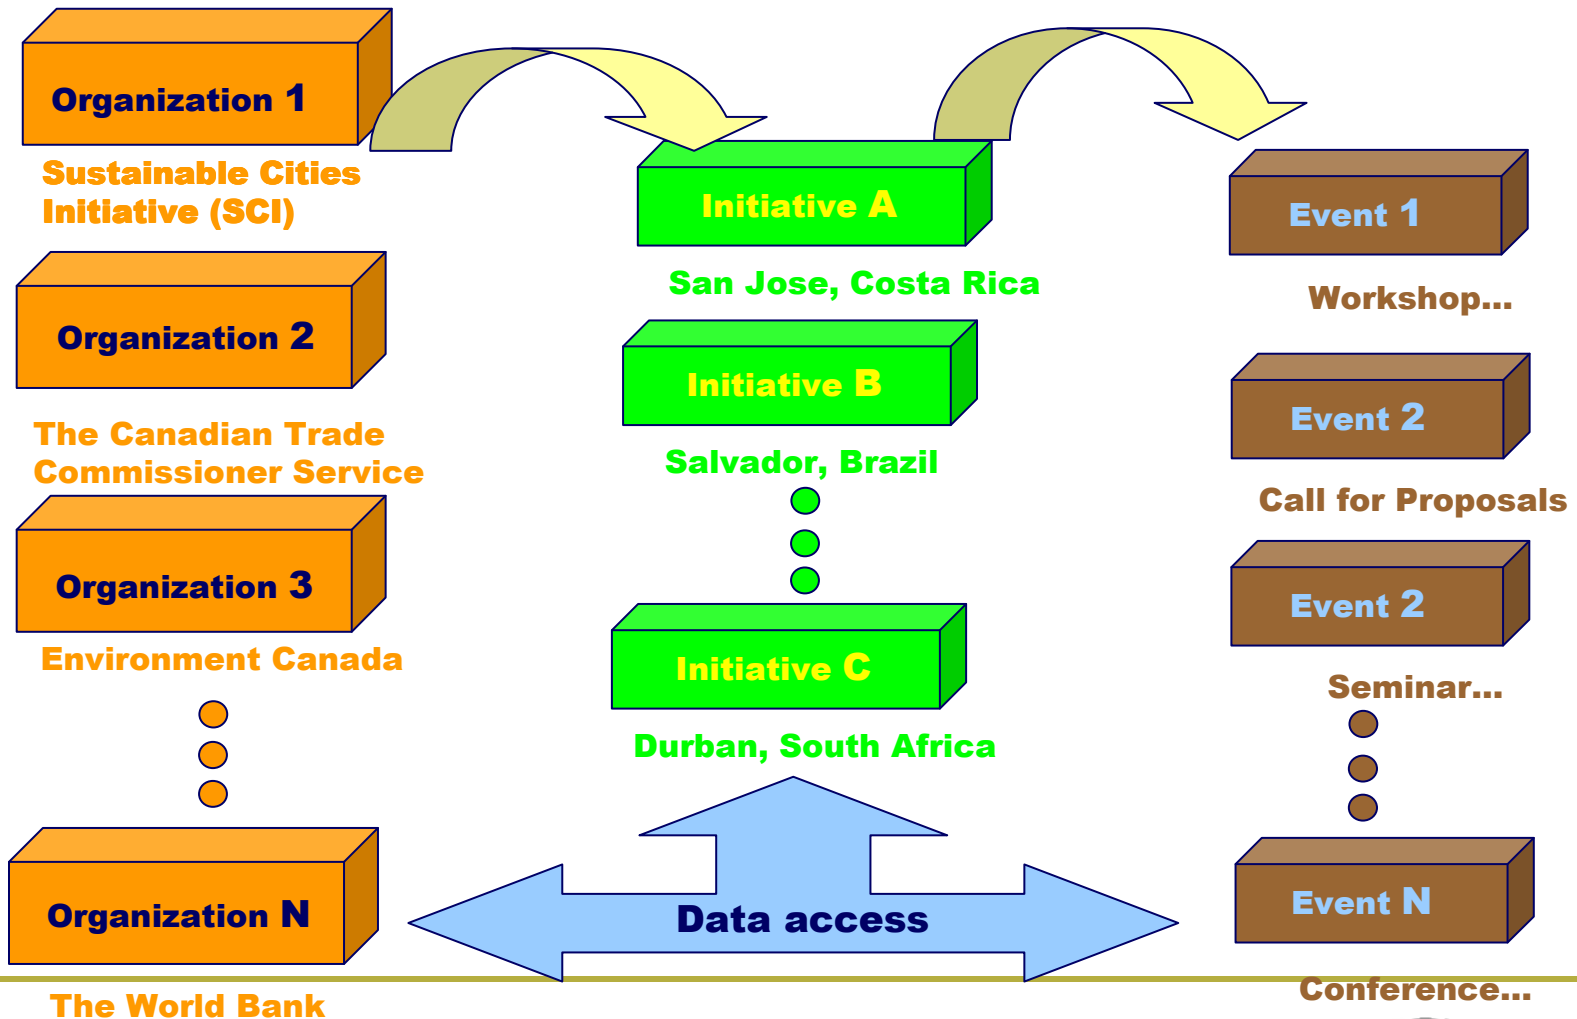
Organization 1

Sustainable Cities Initiative (SCI)

Organization 2

The Canadian Trade Commissioner Service

Organization 3

Environment Canada

Organization N

The World Bank

Initiative A

San Jose, Costa Rica

Initiative B

Salvador, Brazil

Initiative C

Durban, South Africa

Data access

Event 1

Workshop…

Event 2

Call for Proposals

Event 2

Seminar…

Event N

Conference…